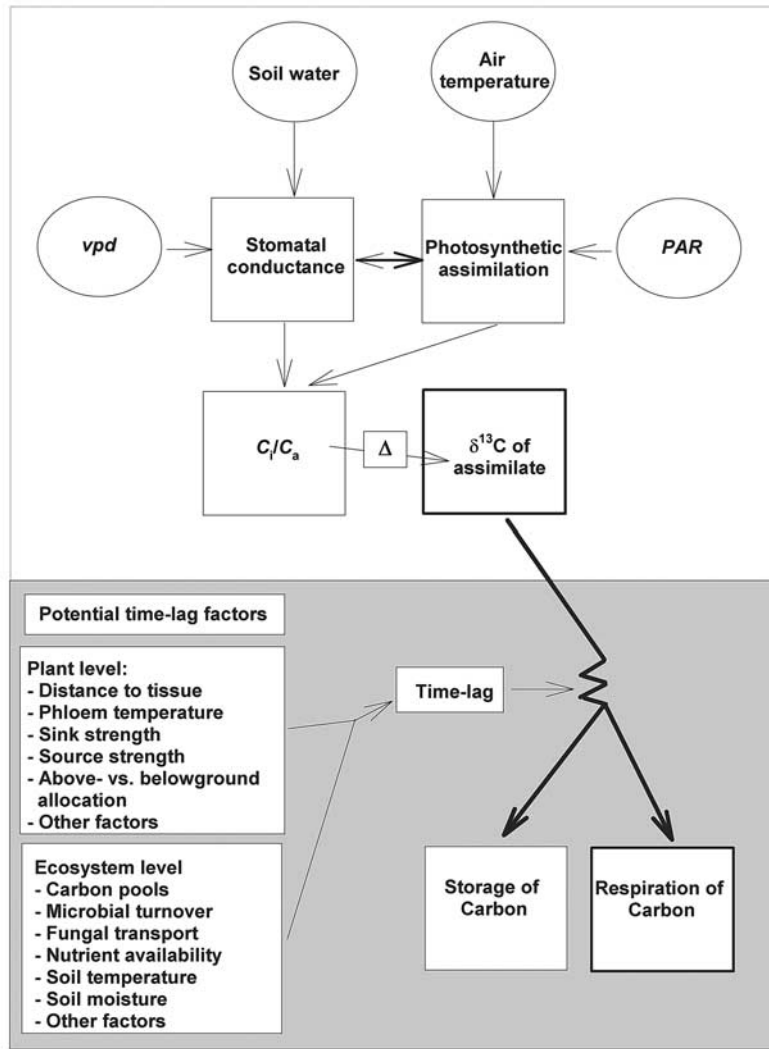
Soil water

Air temperature

vpd

Stomatal conductance

Photosynthetic assimilation

PAR

$C_i/C_a$

$\Delta$

$\delta^{13}C$ of assimilate

Potential time-lag factors

Plant level:
- Distance to tissue
- Phloem temperature
- Sink strength
- Source strength
- Above- vs. belowground allocation
- Other factors

Time-lag

Ecosystem level
- Carbon pools
- Microbial turnover
- Fungal transport
- Nutrient availability
- Soil temperature
- Soil moisture
- Other factors

Storage of Carbon

Respiration of Carbon